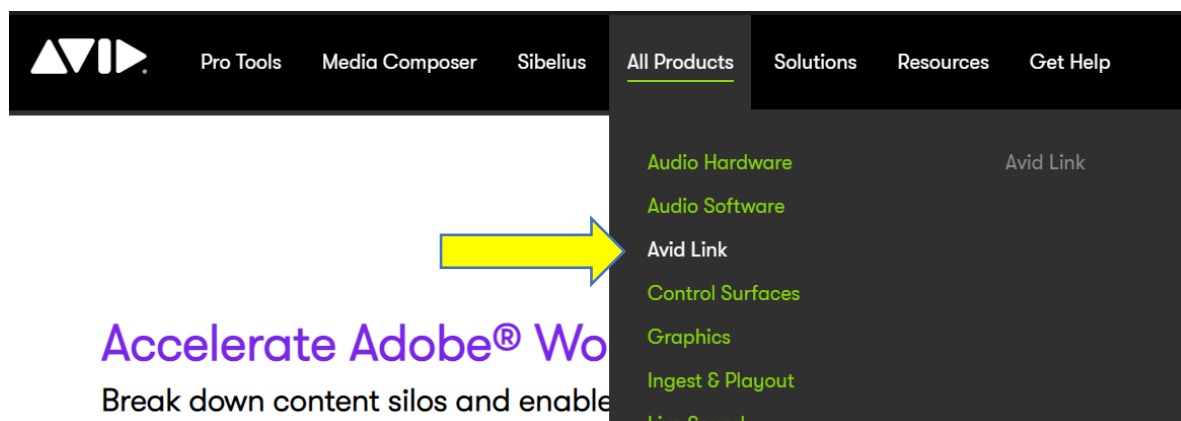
AVID.

Pro Tools
Media Composer
Sibelius
All Products
Solutions
Resources
Get Help

Audio Hardware
Audio Software
Avid Link
Control Surfaces
Graphics
Ingest & Playout
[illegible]

Avid Link

Accelerate Adobe® Wo

Break down content silos and enable